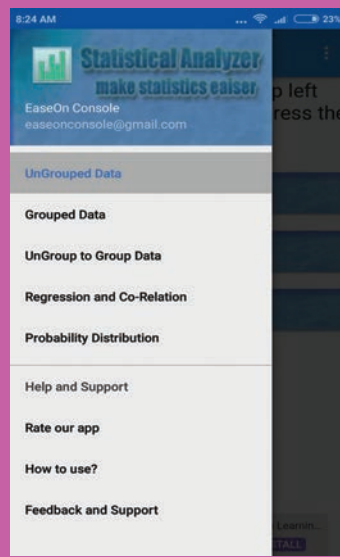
8:24 AM
23%

Statistical Analyzer
make statistics eaiser

EaseOn Console
easeonconsole@gmail.com

p left
ress the

UnGrouped Data

Grouped Data

UnGroup to Group Data

Regression and Co-Relation

Probability Distribution

Help and Support

Rate our app

How to use?

Feedback and Support

Learnin...
STALL